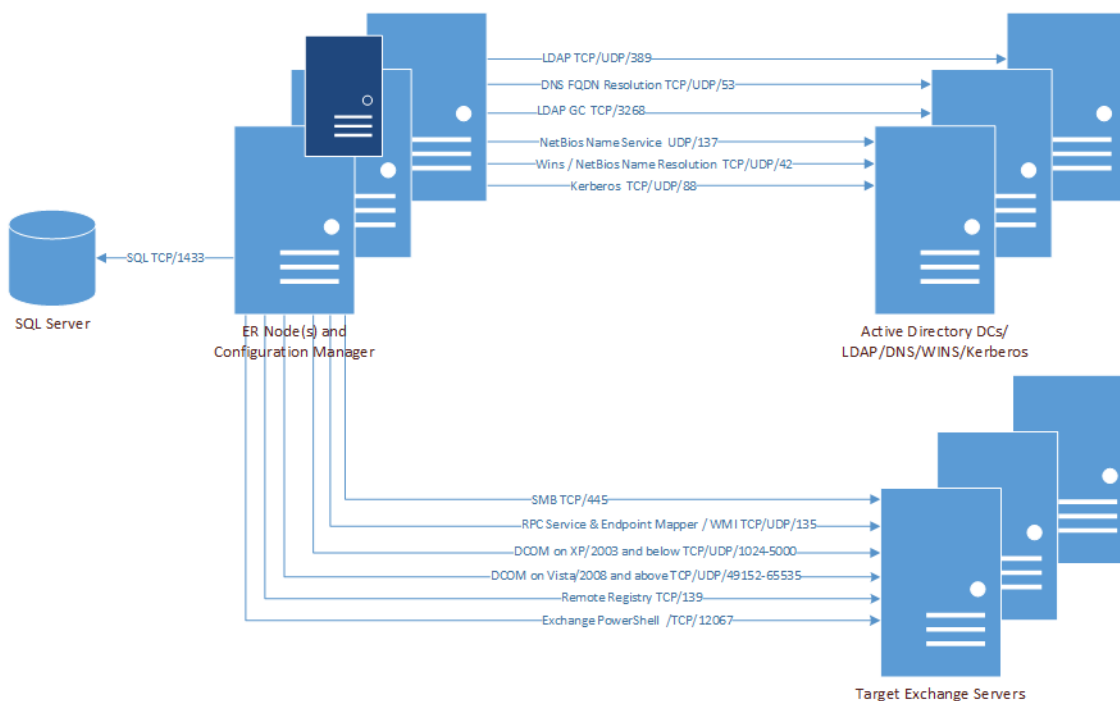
LDAP TCP/UDP/389
DNS FQDN Resolution TCP/UDP/53
LDAP GC TCP/3268
NetBios Name Service UDP/137
Wins / NetBios Name Resolution TCP/UDP/42
Kerberos TCP/UDP/88

SQL TCP/1433

SQL Server

ER Node(s) and Configuration Manager

Active Directory DCs/ LDAP/DNS/WINS/Kerberos

SMB TCP/445
RPC Service & Endpoint Mapper / WMI TCP/UDP/135
DCOM on XP/2003 and below TCP/UDP/1024-5000
DCOM on Vista/2008 and above TCP/UDP/49152-65535
Remote Registry TCP/139
Exchange PowerShell /TCP/12067

Target Exchange Servers